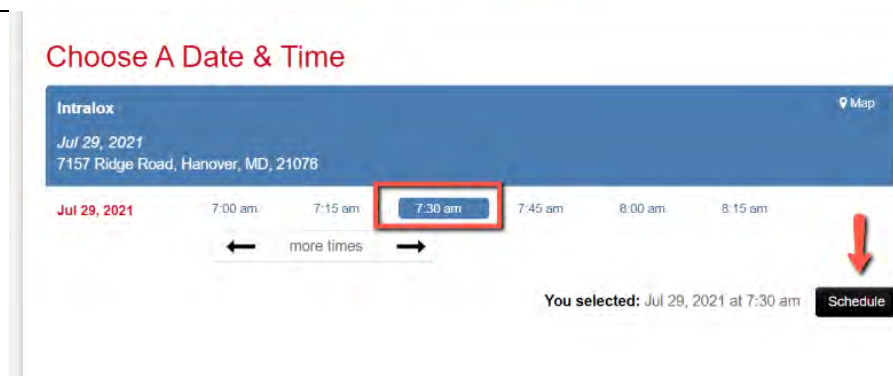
Choose A Date & Time

Intralox

Map

Jul 29, 2021
7157 Ridge Road, Hanover, MD, 21076

Jul 29, 2021 7:00 am 7:15 am 7:30 am 7:45 am 8:00 am 8:15 am

more times

You selected: Jul 29, 2021 at 7:30 am

Schedule